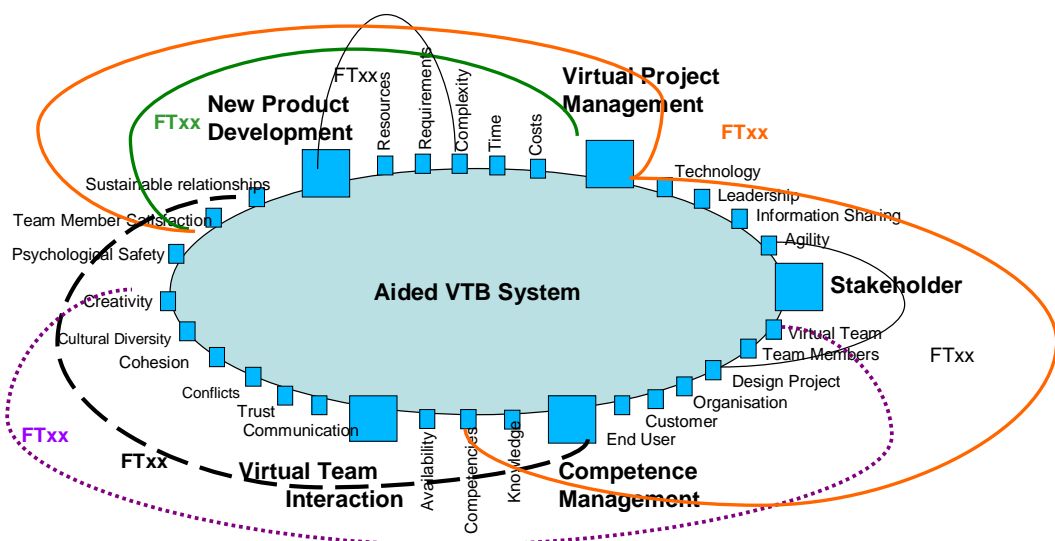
FTxx
Resources
Requirements
Complexity
Time
Costs
Virtual Project Management
FTxx
New Product Development
FTxx
Sustainable relationships
Technology
Leadership
Information Sharing
Team Member Satisfaction
Agility
Psychological Safety
Aided VTB System
Stakeholder
Creativity
Cultural Diversity
Virtual Team
Cohesion
Team Members
FTxx
Design Project
Conflicts
Organisation
Trust
Customer
Communication
End User
FTxx
Availability
Competencies
Knowledge
FTxx
Virtual Team Interaction
Competence Management